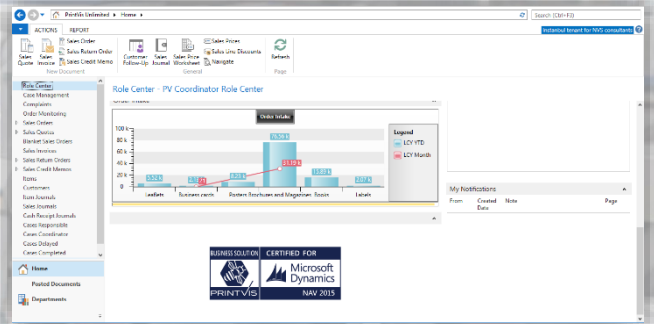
Printvis Unlimited ▸ Home ▸

Search (Ctrl+F3)

ACTIONS REPORT

Instanbul tenant for NVS consultants

Sales Quote
Sales Invoice
Sales Order
Sales Return Order
Sales Credit Memo
New Document

Customer Follow-Up
Sales Journal
Sales Price Worksheet
Sales Prices
Sales Line Discounts
Navigate
General

Refresh
Page

Role Center
Case Management
Complaints
Order Monitoring
Sales Orders
Sales Quotes
Blanket Sales Orders
Sales Invoices
Sales Return Orders
Sales Credit Memos
Items
Customers
Item Journals
Sales Journals
Cash Receipt Journals
Cases Responsible
Cases Coordinator
Cases Delayed
Cases Completed

Home
Posted Documents
Departments

Role Center · PV Coordinator Role Center

Order Intake

Order Intake

100 k
80 k
60 k
40 k
20 k
0

Leaflets
Business cards
Posters Brochures and Magazines
Books
Labels

Legend
LCY YTD
LCY Month

My Notifications

| From | Created Date | Note | Page |
|---|---|---|---|

BUSINESS SOLUTION
PRINTVIS
CERTIFIED FOR
Microsoft Dynamics
NAV 2015